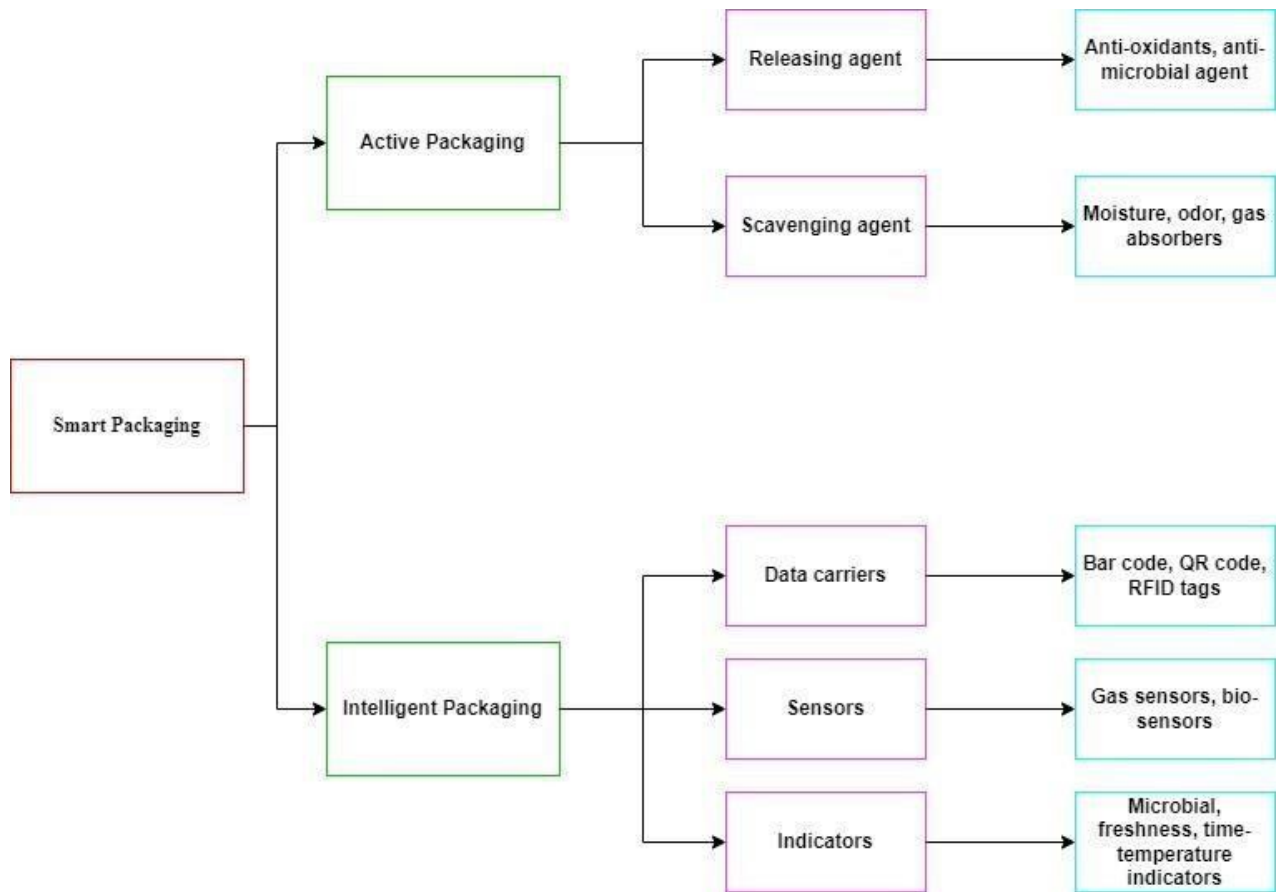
Smart Packaging

Active Packaging

Releasing agent

Anti-oxidants, anti-microbial agent

Scavenging agent

Moisture, odor, gas absorbers

Intelligent Packaging

Data carriers

Bar code, QR code, RFID tags

Sensors

Gas sensors, bio-sensors

Indicators

Microbial, freshness, time-temperature indicators